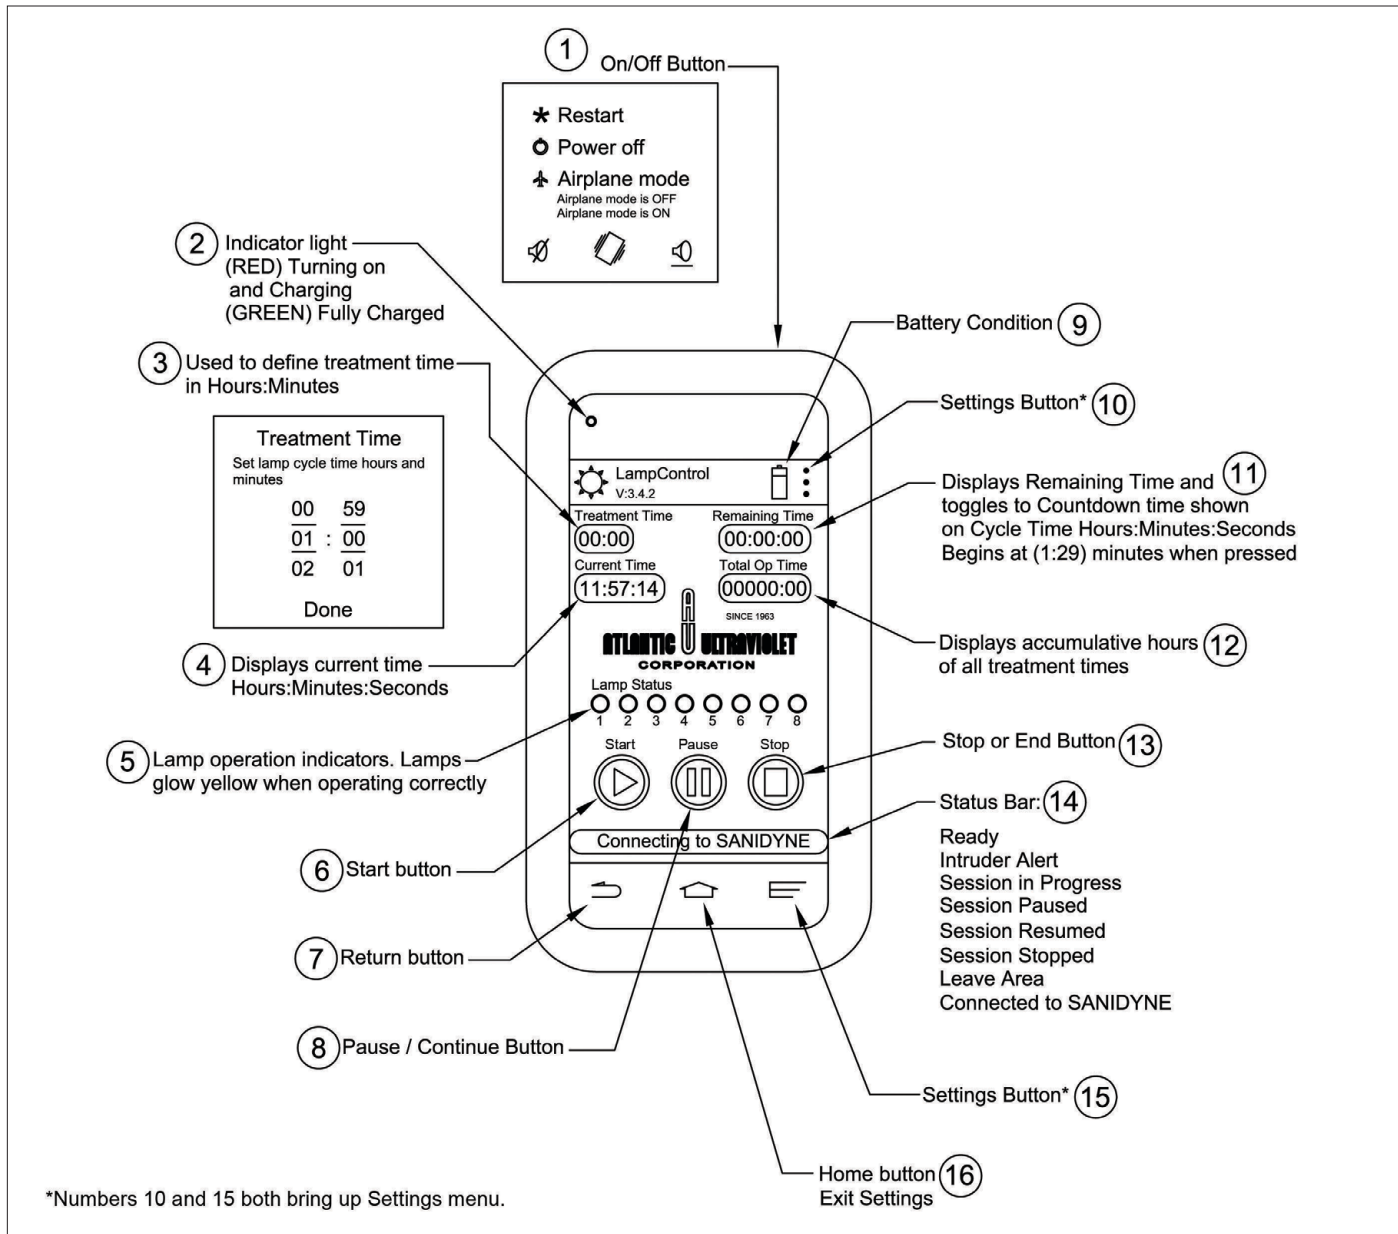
1 On/Off Button

Restart
Power off
Airplane mode
Airplane mode is OFF
Airplane mode is ON

2 Indicator light
(RED) Turning on and Charging
(GREEN) Fully Charged

3 Used to define treatment time in Hours:Minutes

Treatment Time
Set lamp cycle time hours and minutes

| 00 | 59 |
|---|---|
| 01 : | 00 |
| 02 | 01 |

Done

4 Displays current time Hours:Minutes:Seconds

5 Lamp operation indicators. Lamps glow yellow when operating correctly

6 Start button

7 Return button

8 Pause / Continue Button

LampControl
V:3.4.2
Treatment Time
00:00
Remaining Time
00:00:00
Current Time
11:57:14
Total Op Time
00000:00
SINCE 1963
ATLANTIC ULTRAVIOLET
CORPORATION
Lamp Status
1 2 3 4 5 6 7 8
Start Pause Stop
Connecting to SANIDYNE

Battery Condition 9

Settings Button* 10

Displays Remaining Time and 11 toggles to Countdown time shown on Cycle Time Hours:Minutes:Seconds Begins at (1:29) minutes when pressed

Displays accumulative hours 12 of all treatment times

Stop or End Button 13

Status Bar: 14
Ready
Intruder Alert
Session in Progress
Session Paused
Session Resumed
Session Stopped
Leave Area
Connected to SANIDYNE

Settings Button* 15

Home button 16
Exit Settings

*Numbers 10 and 15 both bring up Settings menu.